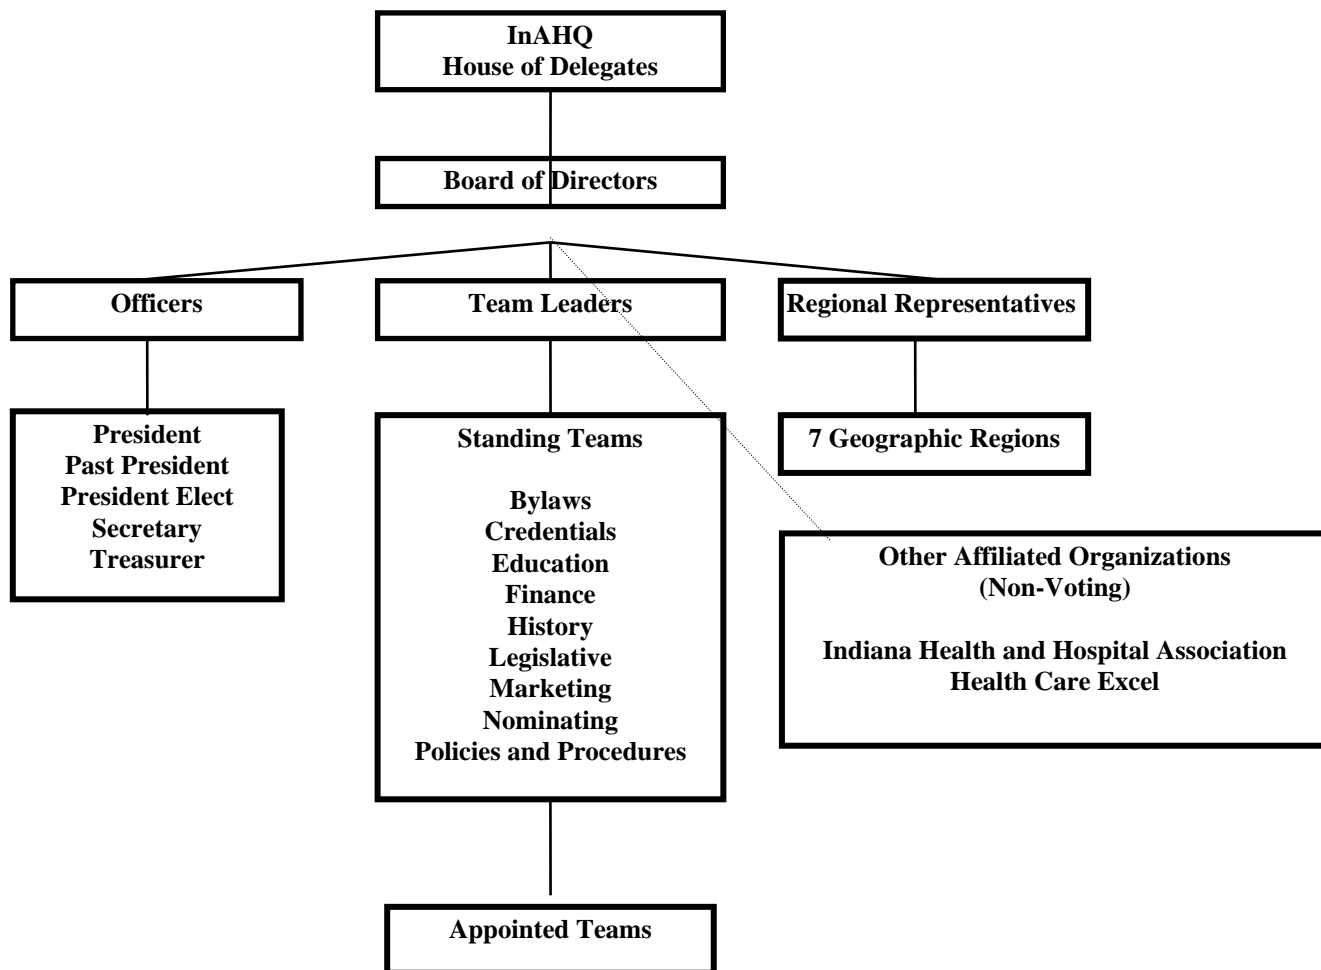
InAHQ
House of Delegates

Board of Directors

Officers

Team Leaders

Regional Representatives

President
Past President
President Elect
Secretary
Treasurer

Standing Teams

Bylaws
Credentials
Education
Finance
History
Legislative
Marketing
Nominating
Policies and Procedures

7 Geographic Regions

Other Affiliated Organizations
(Non-Voting)

Indiana Health and Hospital Association
Health Care Excel

Appointed Teams